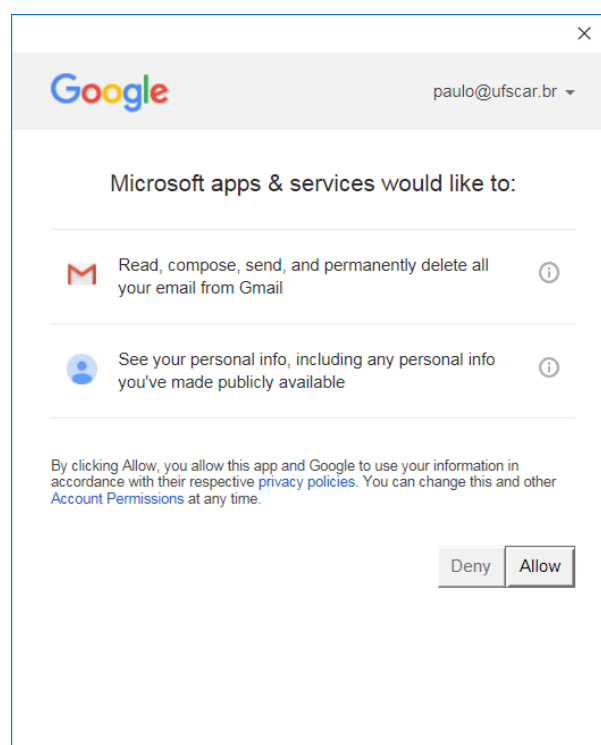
×

Google

paulo@ufscar.br ▾

Microsoft apps & services would like to:

Read, compose, send, and permanently delete all your email from Gmail

See your personal info, including any personal info you've made publicly available

By clicking Allow, you allow this app and Google to use your information in accordance with their respective privacy policies. You can change this and other Account Permissions at any time.

Deny Allow